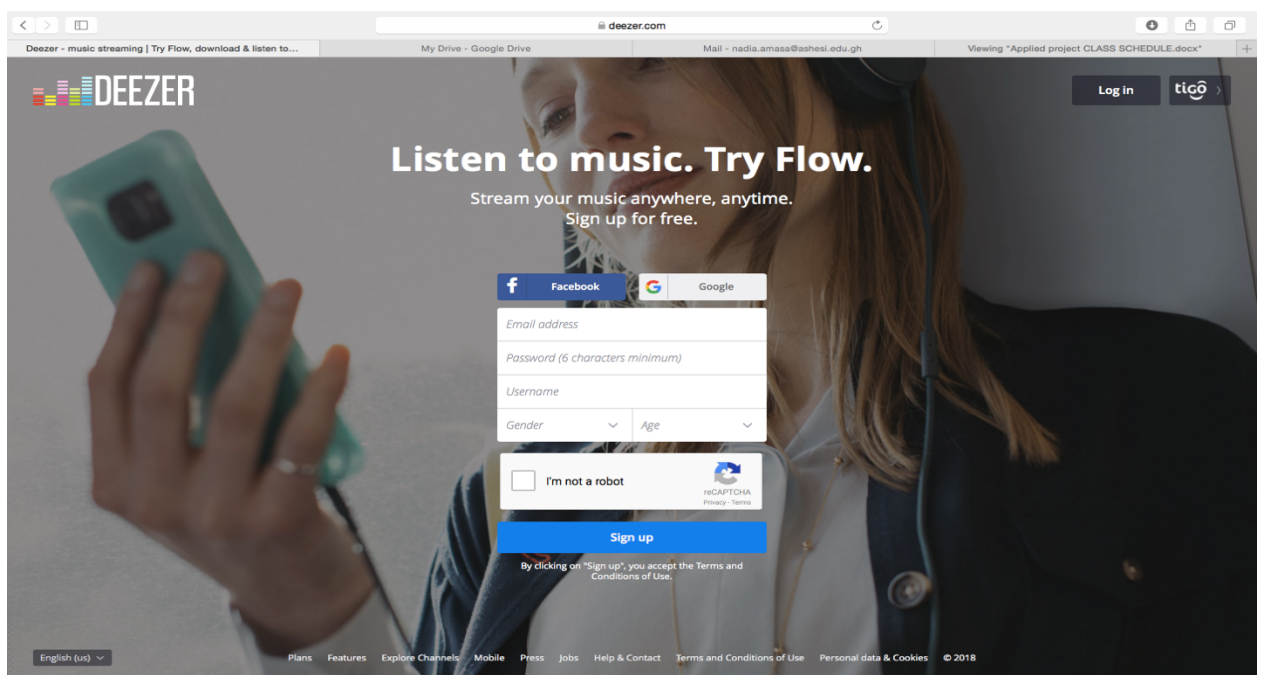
deezer.com

Deezer - music streaming | Try Flow, download & listen to...
My Drive - Google Drive
Mail - nadia.amasa@ashesi.edu.gh
Viewing "Applied project CLASS SCHEDULE.docx"

DEEZER

Log in
tigo

Listen to music. Try Flow.

Stream your music anywhere, anytime.
Sign up for free.

Facebook
Google

Email address
Password (6 characters minimum)
Username
Gender
Age

I'm not a robot
reCAPTCHA
Privacy - Terms

Sign up

By clicking on "Sign up", you accept the Terms and Conditions of Use.

English (us)

Plans Features Explore Channels Mobile Press Jobs Help & Contact Terms and Conditions of Use Personal data & Cookies © 2018